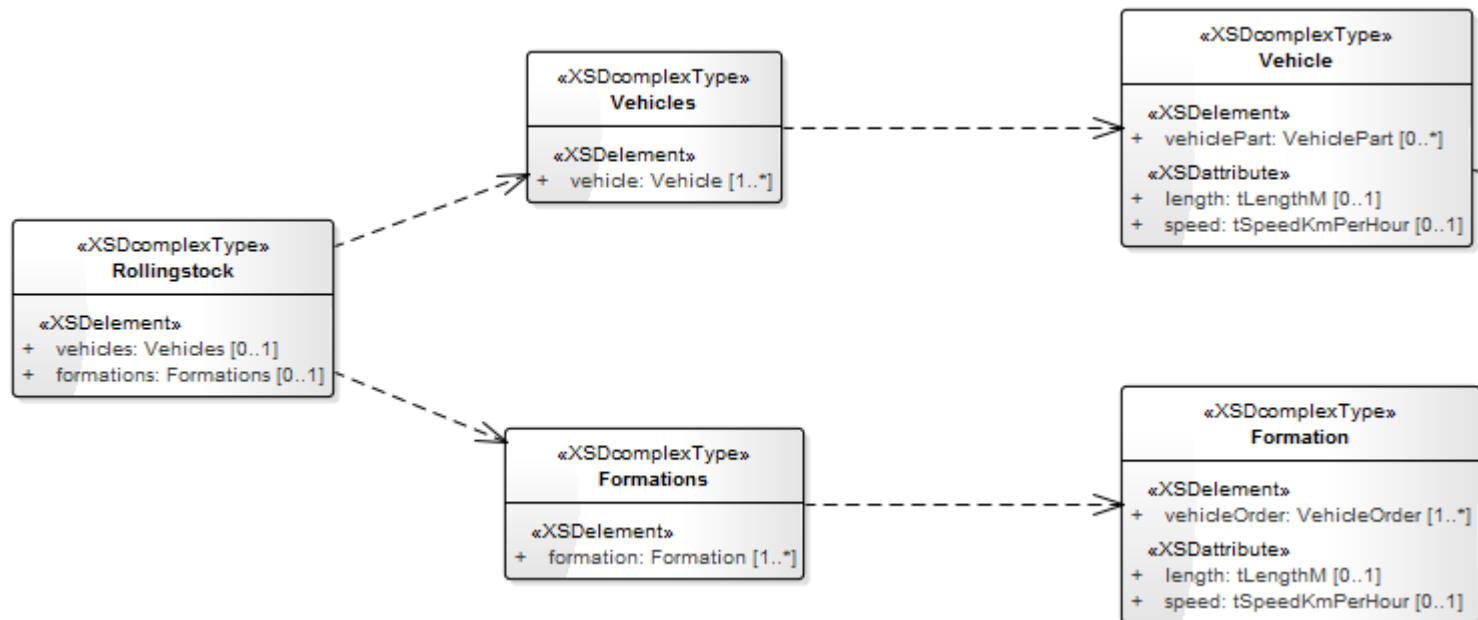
«XSDcomplexType»
Rollingstock

«XSDelement»
+ vehicles: Vehicles [0..1]
+ formations: Formations [0..1]

«XSDcomplexType»
Vehicles

«XSDelement»
+ vehicle: Vehicle [1..*]

«XSDcomplexType»
Formations

«XSDelement»
+ formation: Formation [1..*]

«XSDcomplexType»
Vehicle

«XSDelement»
+ vehiclePart: VehiclePart [0..*]
«XSDattribute»
+ length: tLengthM [0..1]
+ speed: tSpeedKmPerHour [0..1]

«XSDcomplexType»
Formation

«XSDelement»
+ vehicleOrder: VehicleOrder [1..*]
«XSDattribute»
+ length: tLengthM [0..1]
+ speed: tSpeedKmPerHour [0..1]